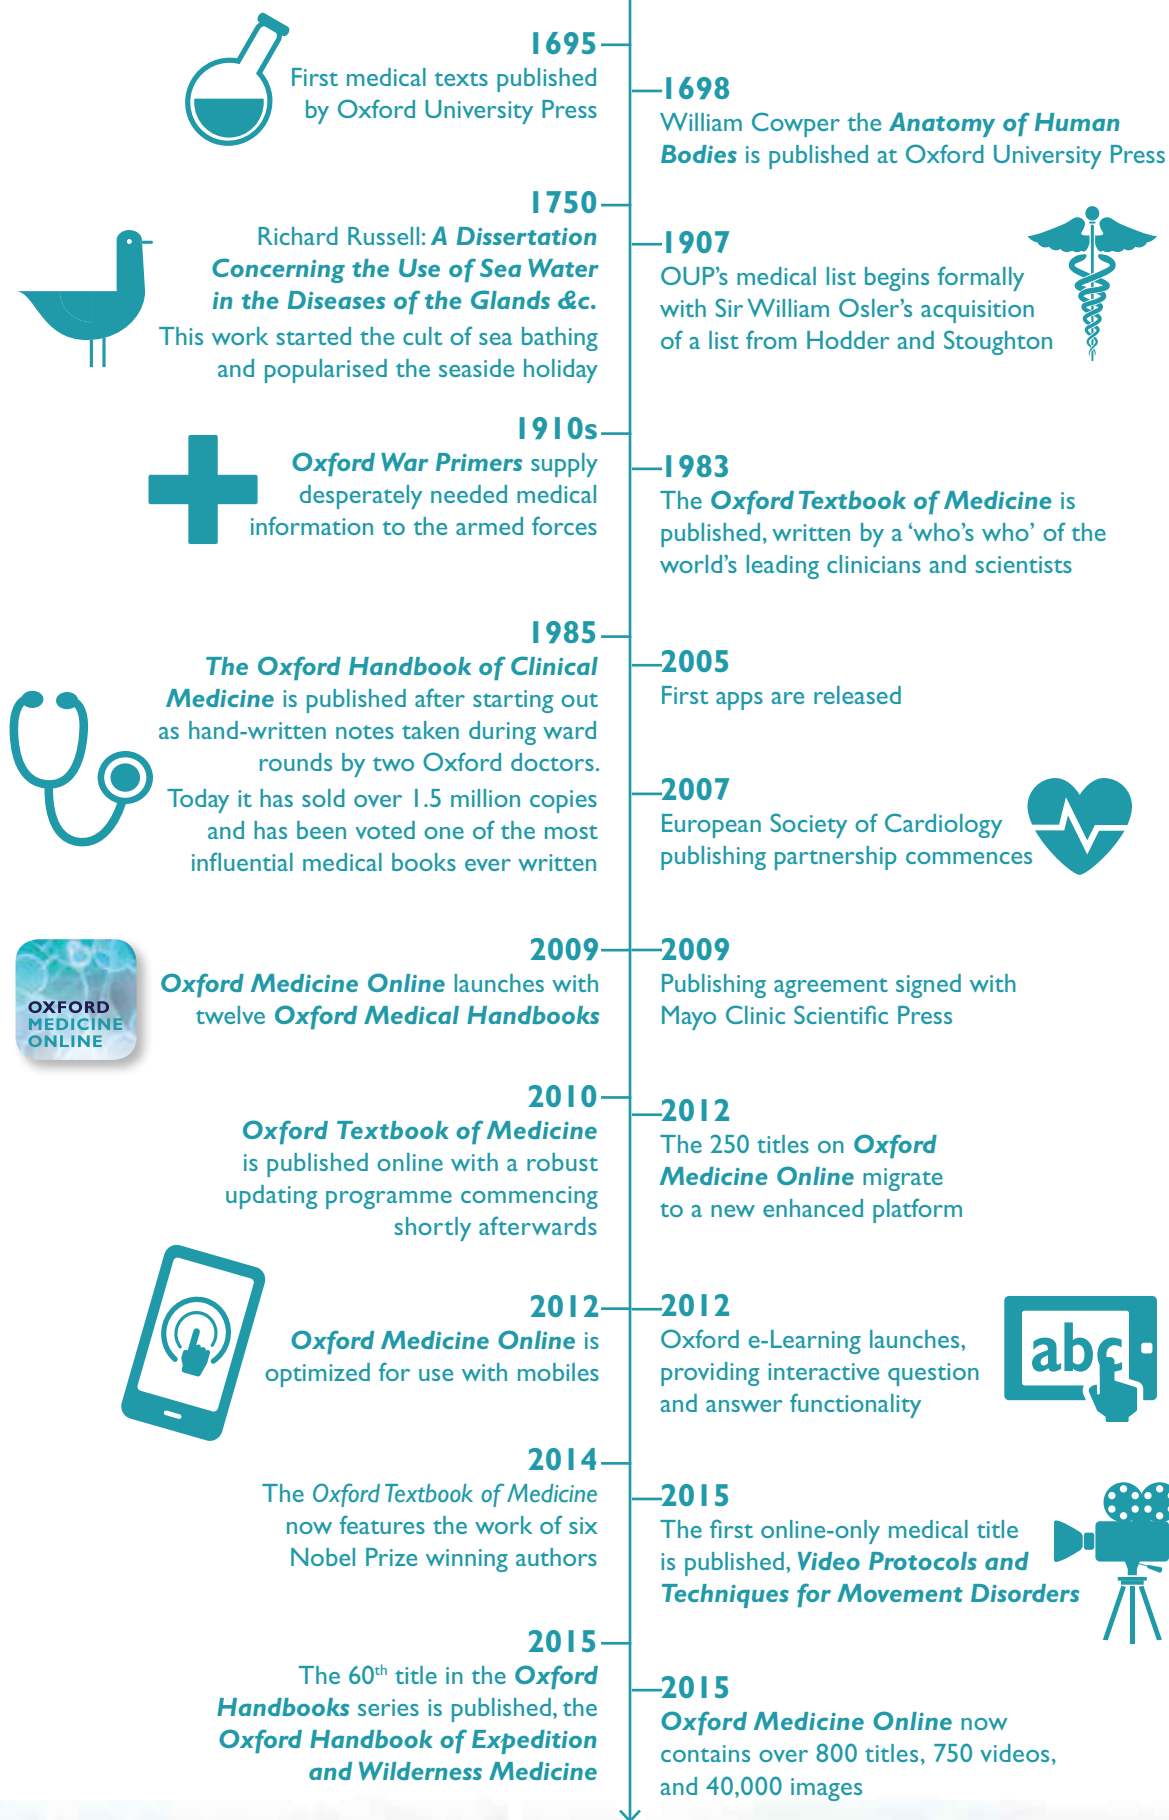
1695
First medical texts published by Oxford University Press

1698
William Cowper the Anatomy of Human Bodies is published at Oxford University Press

1750
Richard Russell: A Dissertation Concerning the Use of Sea Water in the Diseases of the Glands &c.
This work started the cult of sea bathing and popularised the seaside holiday

1907
OUP's medical list begins formally with Sir William Osler's acquisition of a list from Hodder and Stoughton

1910s
Oxford War Primers supply desperately needed medical information to the armed forces

1983
The Oxford Textbook of Medicine is published, written by a 'who's who' of the world's leading clinicians and scientists

1985
The Oxford Handbook of Clinical Medicine is published after starting out as hand-written notes taken during ward rounds by two Oxford doctors.
Today it has sold over 1.5 million copies and has been voted one of the most influential medical books ever written

2005
First apps are released

2007
European Society of Cardiology publishing partnership commences

OXFORD MEDICINE ONLINE

2009
Oxford Medicine Online launches with twelve Oxford Medical Handbooks

2009
Publishing agreement signed with Mayo Clinic Scientific Press

2010
Oxford Textbook of Medicine is published online with a robust updating programme commencing shortly afterwards

2012
The 250 titles on Oxford Medicine Online migrate to a new enhanced platform

2012
Oxford Medicine Online is optimized for use with mobiles

2012
Oxford e-Learning launches, providing interactive question and answer functionality

abc

2014
The Oxford Textbook of Medicine now features the work of six Nobel Prize winning authors

2015
The first online-only medical title is published, Video Protocols and Techniques for Movement Disorders

2015
The 60$^{th}$ title in the Oxford Handbooks series is published, the Oxford Handbook of Expedition and Wilderness Medicine

2015
Oxford Medicine Online now contains over 800 titles, 750 videos, and 40,000 images